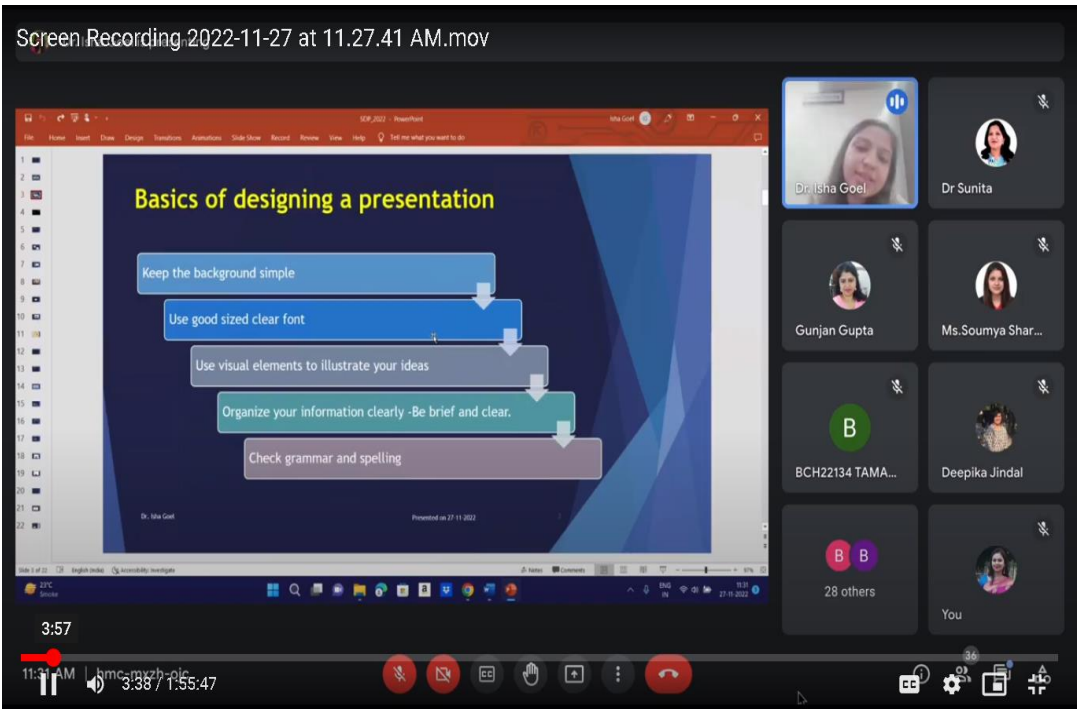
Screen Recording 2022-11-27 at 11.27.41 AM.mov

SDP_2022 - PowerPoint

File Home Insert Draw Design Transitions Animations Slide Show Record Review View Help Tell me what you want to do

Basics of designing a presentation

Keep the background simple

Use good sized clear font

Use visual elements to illustrate your ideas

Organize your information clearly -Be brief and clear.

Check grammar and spelling

Dr. Isha Goel

Presented on 27-11-2022

Slide 3 of 22 English (India) Accessibility: Investigate

Notes Comments

23°C

ENG IN 11:31 27-11-2022

Dr. Isha Goel

Dr Sunita

Gunjan Gupta

Ms.Soumya Shar...

B

BCH22134 TAMA...

Deepika Jindal

B B

28 others

You

3:57

11:31 AM | bmc-mxzh-ojc

3:38 / 1:55:47

36